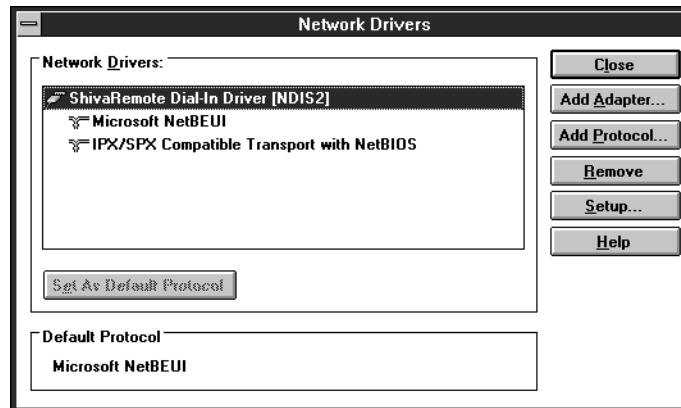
Network Drivers

Network Drivers:

ShivaRemote Dial-In Driver [NDIS2]
Microsoft NetBEUI
IPX/SPX Compatible Transport with NetBIOS

Set As Default Protocol

Default Protocol
Microsoft NetBEUI

Close
Add Adapter...
Add Protocol...
Remove
Setup...
Help